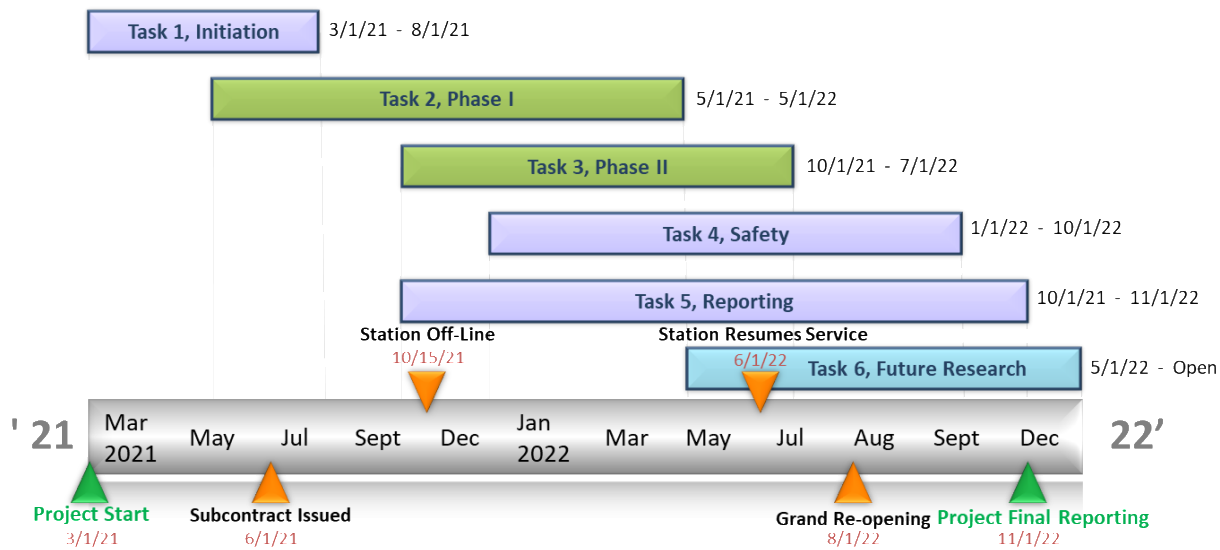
Task 1, Initiation 3/1/21 - 8/1/21

Task 2, Phase I 5/1/21 - 5/1/22

Task 3, Phase II 10/1/21 - 7/1/22

Task 4, Safety 1/1/22 - 10/1/22

Task 5, Reporting 10/1/21 - 11/1/22

Station Off-Line
10/15/21

Station Resumes Service
6/1/22

Task 6, Future Research 5/1/22 - Open

' 21 Mar 2021 May Jul Sept Dec Jan 2022 Mar May Jul Aug Sept Dec 22'

Project Start
3/1/21

Subcontract Issued
6/1/21

Grand Re-opening
8/1/22

Project Final Reporting
11/1/22